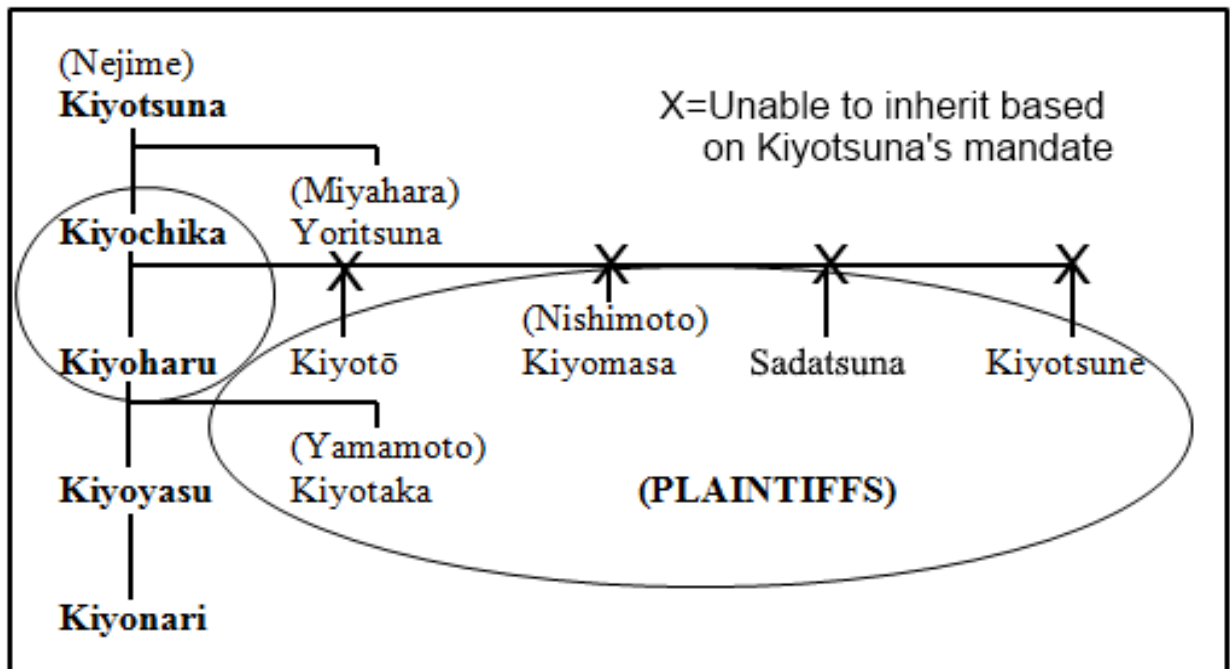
(Nejime)
**Kiyotsuna**

X=Unable to inherit based on Kiyotsuna's mandate

(Miyahara)
Yoritsuna

**Kiyochika**

X X X X

(Nishimoto)

**Kiyoharu** Kiyotō Kiyomasa Sadatsuna Kiyotsune

(Yamamoto)
Kiyotaka

**Kiyoyasu**

**(PLAINTIFFS)**

**Kiyonari**